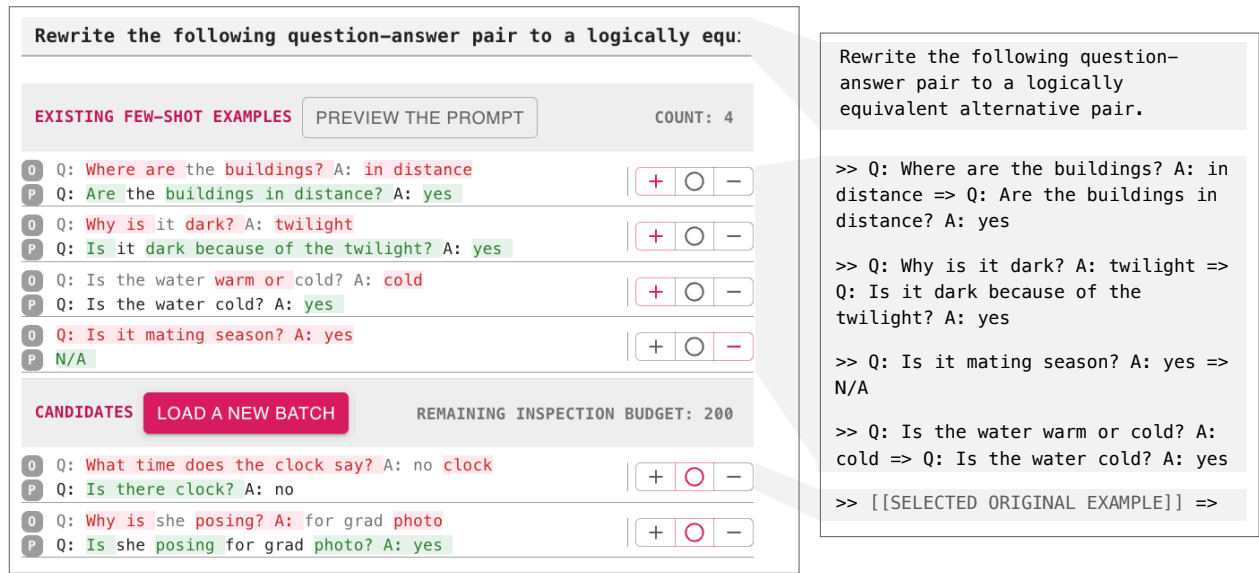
Rewrite the following question-answer pair to a logically equ

EXISTING FEW-SHOT EXAMPLES PREVIEW THE PROMPT COUNT: 4

O Q: Where are the buildings? A: in distance
P Q: Are the buildings in distance? A: yes
+ ○ −

O Q: Why is it dark? A: twilight
P Q: Is it dark because of the twilight? A: yes
+ ○ −

O Q: Is the water warm or cold? A: cold
P Q: Is the water cold? A: yes
+ ○ −

O Q: Is it mating season? A: yes
P N/A
+ ○ −

CANDIDATES LOAD A NEW BATCH REMAINING INSPECTION BUDGET: 200

O Q: What time does the clock say? A: no clock
P Q: Is there clock? A: no
+ ○ −

O Q: Why is she posing? A: for grad photo
P Q: Is she posing for grad photo? A: yes
+ ○ −

Rewrite the following question-answer pair to a logically equivalent alternative pair.

>> Q: Where are the buildings? A: in distance => Q: Are the buildings in distance? A: yes

>> Q: Why is it dark? A: twilight => Q: Is it dark because of the twilight? A: yes

>> Q: Is it mating season? A: yes => N/A

>> Q: Is the water warm or cold? A: cold => Q: Is the water cold? A: yes

>> [[SELECTED ORIGINAL EXAMPLE]] =>